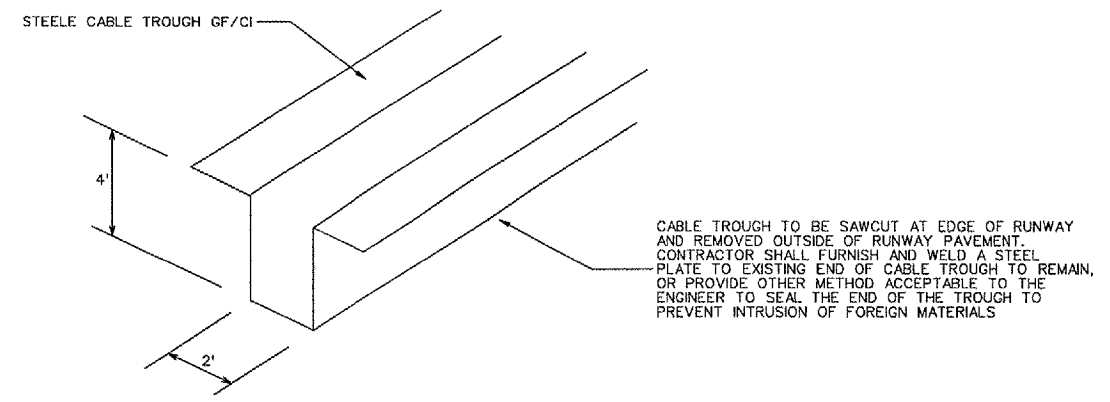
STEELE CABLE TROUGH GF/CI

4'

2'

CABLE TROUGH TO BE SAWCUT AT EDGE OF RUNWAY AND REMOVED OUTSIDE OF RUNWAY PAVEMENT. CONTRACTOR SHALL FURNISH AND WELD A STEEL PLATE TO EXISTING END OF CABLE TROUGH TO REMAIN, OR PROVIDE OTHER METHOD ACCEPTABLE TO THE ENGINEER TO SEAL THE END OF THE TROUGH TO PREVENT INTRUSION OF FOREIGN MATERIALS